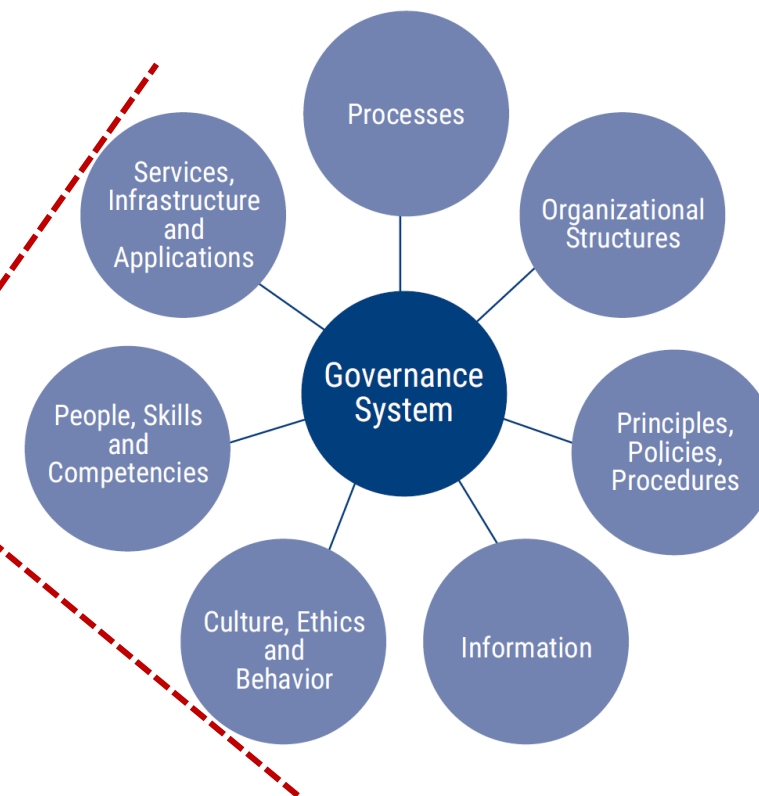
Processes

Organizational Structures

Principles, Policies, Procedures

Information

Culture, Ethics and Behavior

People, Skills and Competencies

Services, Infrastructure and Applications

Governance System